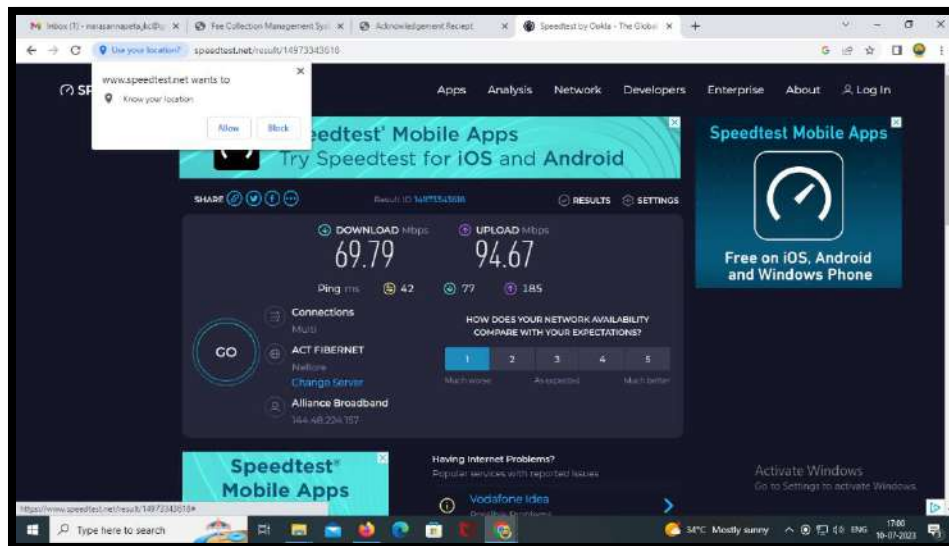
M Inbox (1) - narasannapeta.jkc@g ×
Fee Collection Management Sys ×
Acknowledgement Reciept ×
Speedtest by Ookla - The Global ×
+

Use your location? speedtest.net/result/14973343618

www.speedtest.net wants to
Know your location
Allow Block
×

SP
Apps Analysis Network Developers Enterprise About Log In

edtest® Mobile Apps
Try Speedtest for iOS and Android

Speedtest Mobile Apps
Free on iOS, Android and Windows Phone

SHARE
Result ID 14973343618
RESULTS SETTINGS

DOWNLOAD Mbps
69.79
UPLOAD Mbps
94.67

Ping ms 42 77 185

GO

Connections
Multi

ACT FIBERNET
Nellore
Change Server

Alliance Broadband
144.48.224.157

HOW DOES YOUR NETWORK AVAILABILITY COMPARE WITH YOUR EXPECTATIONS?
1 2 3 4 5
Much worse As expected Much better

Speedtest® Mobile Apps

Having Internet Problems?
Popular services with reported issues
Vodafone Idea
Possible Problems

Activate Windows
Go to Settings to activate Windows.

https://www.speedtest.net/result/14973343618#

Type here to search
34°C Mostly sunny ENG 17:00 10-07-2023